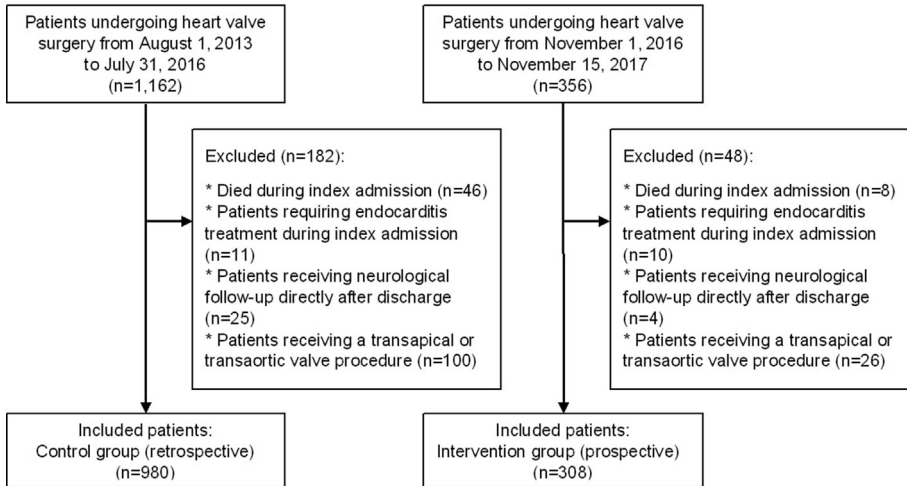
Patients undergoing heart valve surgery from August 1, 2013 to July 31, 2016 (n=1,162)

Excluded (n=182):

* Died during index admission (n=46)
* Patients requiring endocarditis treatment during index admission (n=11)
* Patients receiving neurological follow-up directly after discharge (n=25)
* Patients receiving a transapical or transaortic valve procedure (n=100)

Included patients: Control group (retrospective) (n=980)

Patients undergoing heart valve surgery from November 1, 2016 to November 15, 2017 (n=356)

Excluded (n=48):

* Died during index admission (n=8)
* Patients requiring endocarditis treatment during index admission (n=10)
* Patients receiving neurological follow-up directly after discharge (n=4)
* Patients receiving a transapical or transaortic valve procedure (n=26)

Included patients: Intervention group (prospective) (n=308)